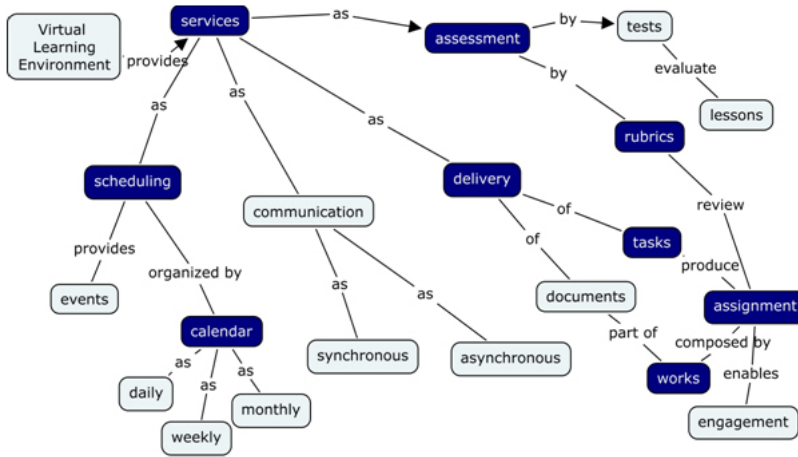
Virtual Learning Environment
provides
services
as
assessment
by
tests
evaluate
lessons
by
rubrics
review
as
as
as
scheduling
provides
events
organized by
calendar
as
daily
as
weekly
as
monthly
communication
as
synchronous
as
asynchronous
delivery
of
tasks
produce
of
documents
part of
works
assignment
composed by
enables
engagement